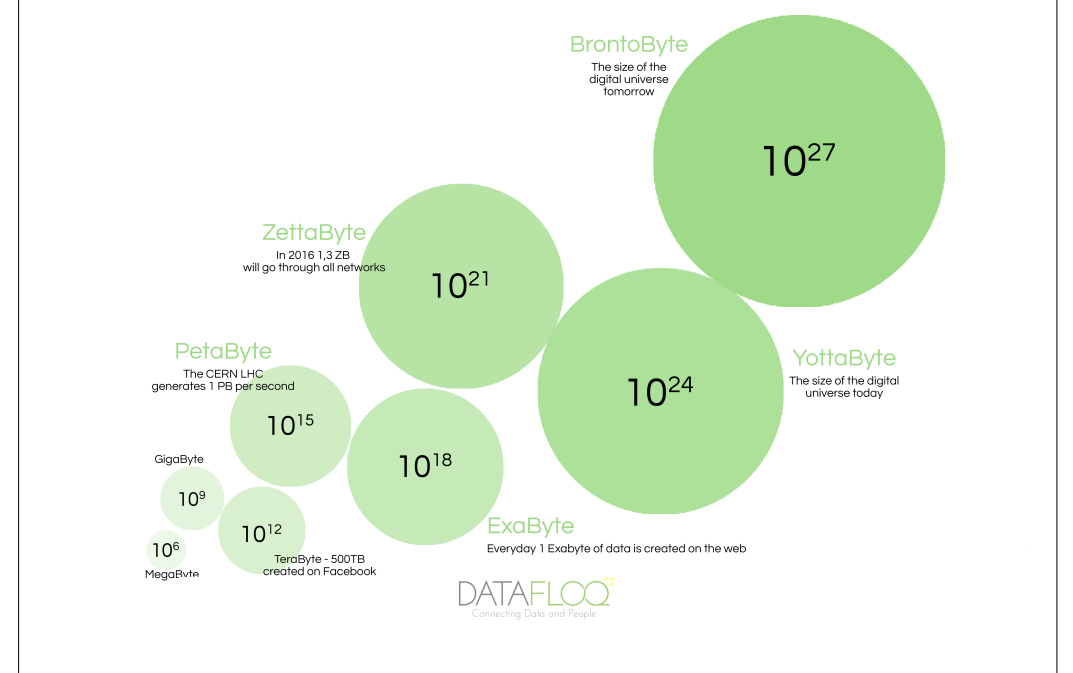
BrontoByte
The size of the digital universe tomorrow

$10^{27}$

ZettaByte
In 2016 1,3 ZB will go through all networks

$10^{21}$

PetaByte
The CERN LHC generates 1 PB per second

$10^{15}$

$10^{24}$

YottaByte
The size of the digital universe today

GigaByte

$10^9$

$10^{18}$

$10^{12}$

$10^6$

MegaByte

TeraByte - 500TB created on Facebook

ExaByte
Everyday 1 Exabyte of data is created on the web

DATAFLOQ
Connecting Data and People